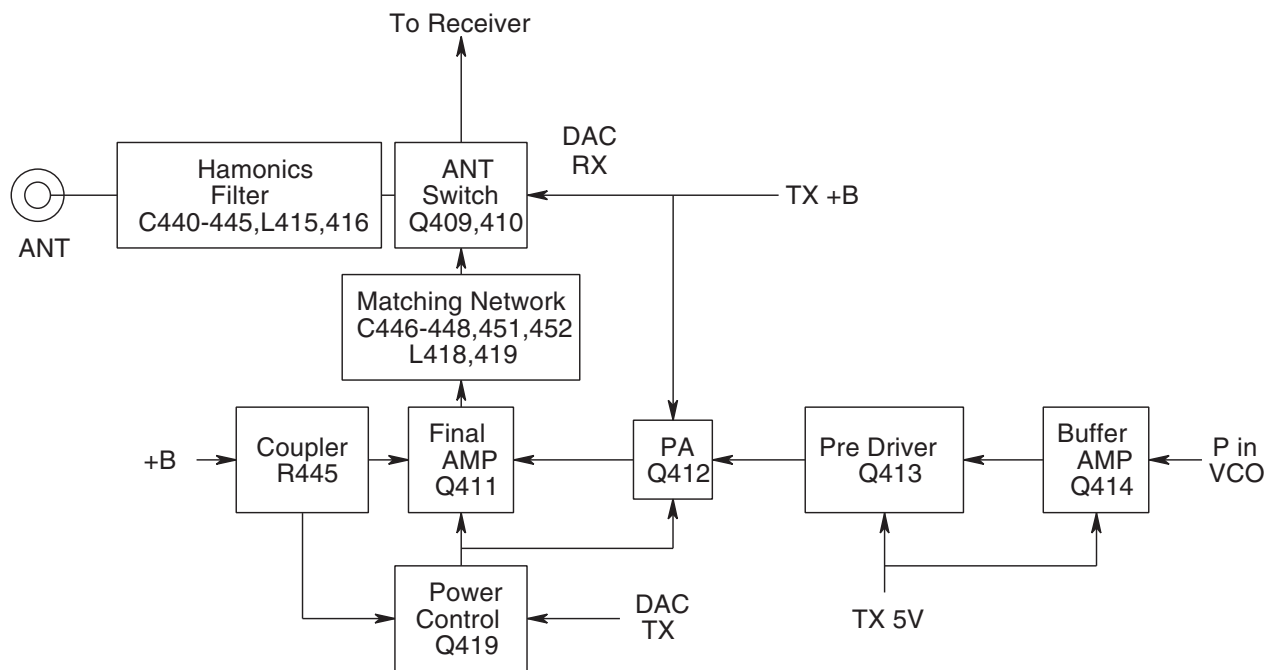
To Receiver

DAC
RX

Hamonics
Filter
C440-445,L415,416

ANT
Switch
Q409,410

TX +B

ANT

Matching Network
C446-448,451,452
L418,419

+B

Coupler
R445

Final
AMP
Q411

PA
Q412

Pre Driver
Q413

Buffer
AMP
Q414

P in
VCO

Power
Control
Q419

DAC
TX

TX 5V